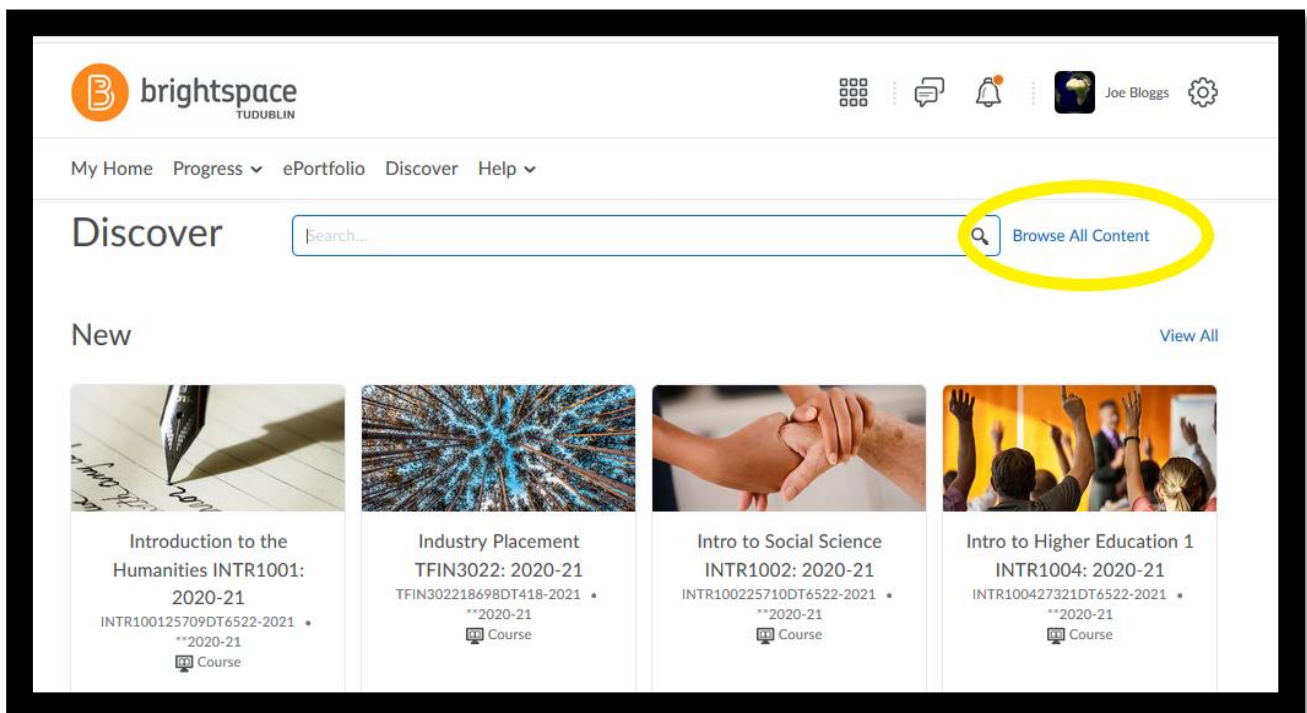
brightspace
TUDUBLIN

Joe Bloggs

My Home Progress ePortfolio Discover Help

Discover

Search...

Browse All Content

New

View All

Introduction to the Humanities INTR1001: 2020-21
INTR100125709DT6522-2021 • **2020-21
Course

Industry Placement TFIN3022: 2020-21
TFIN302218698DT418-2021 • **2020-21
Course

Intro to Social Science INTR1002: 2020-21
INTR100225710DT6522-2021 • **2020-21
Course

Intro to Higher Education 1 INTR1004: 2020-21
INTR100427321DT6522-2021 • **2020-21
Course